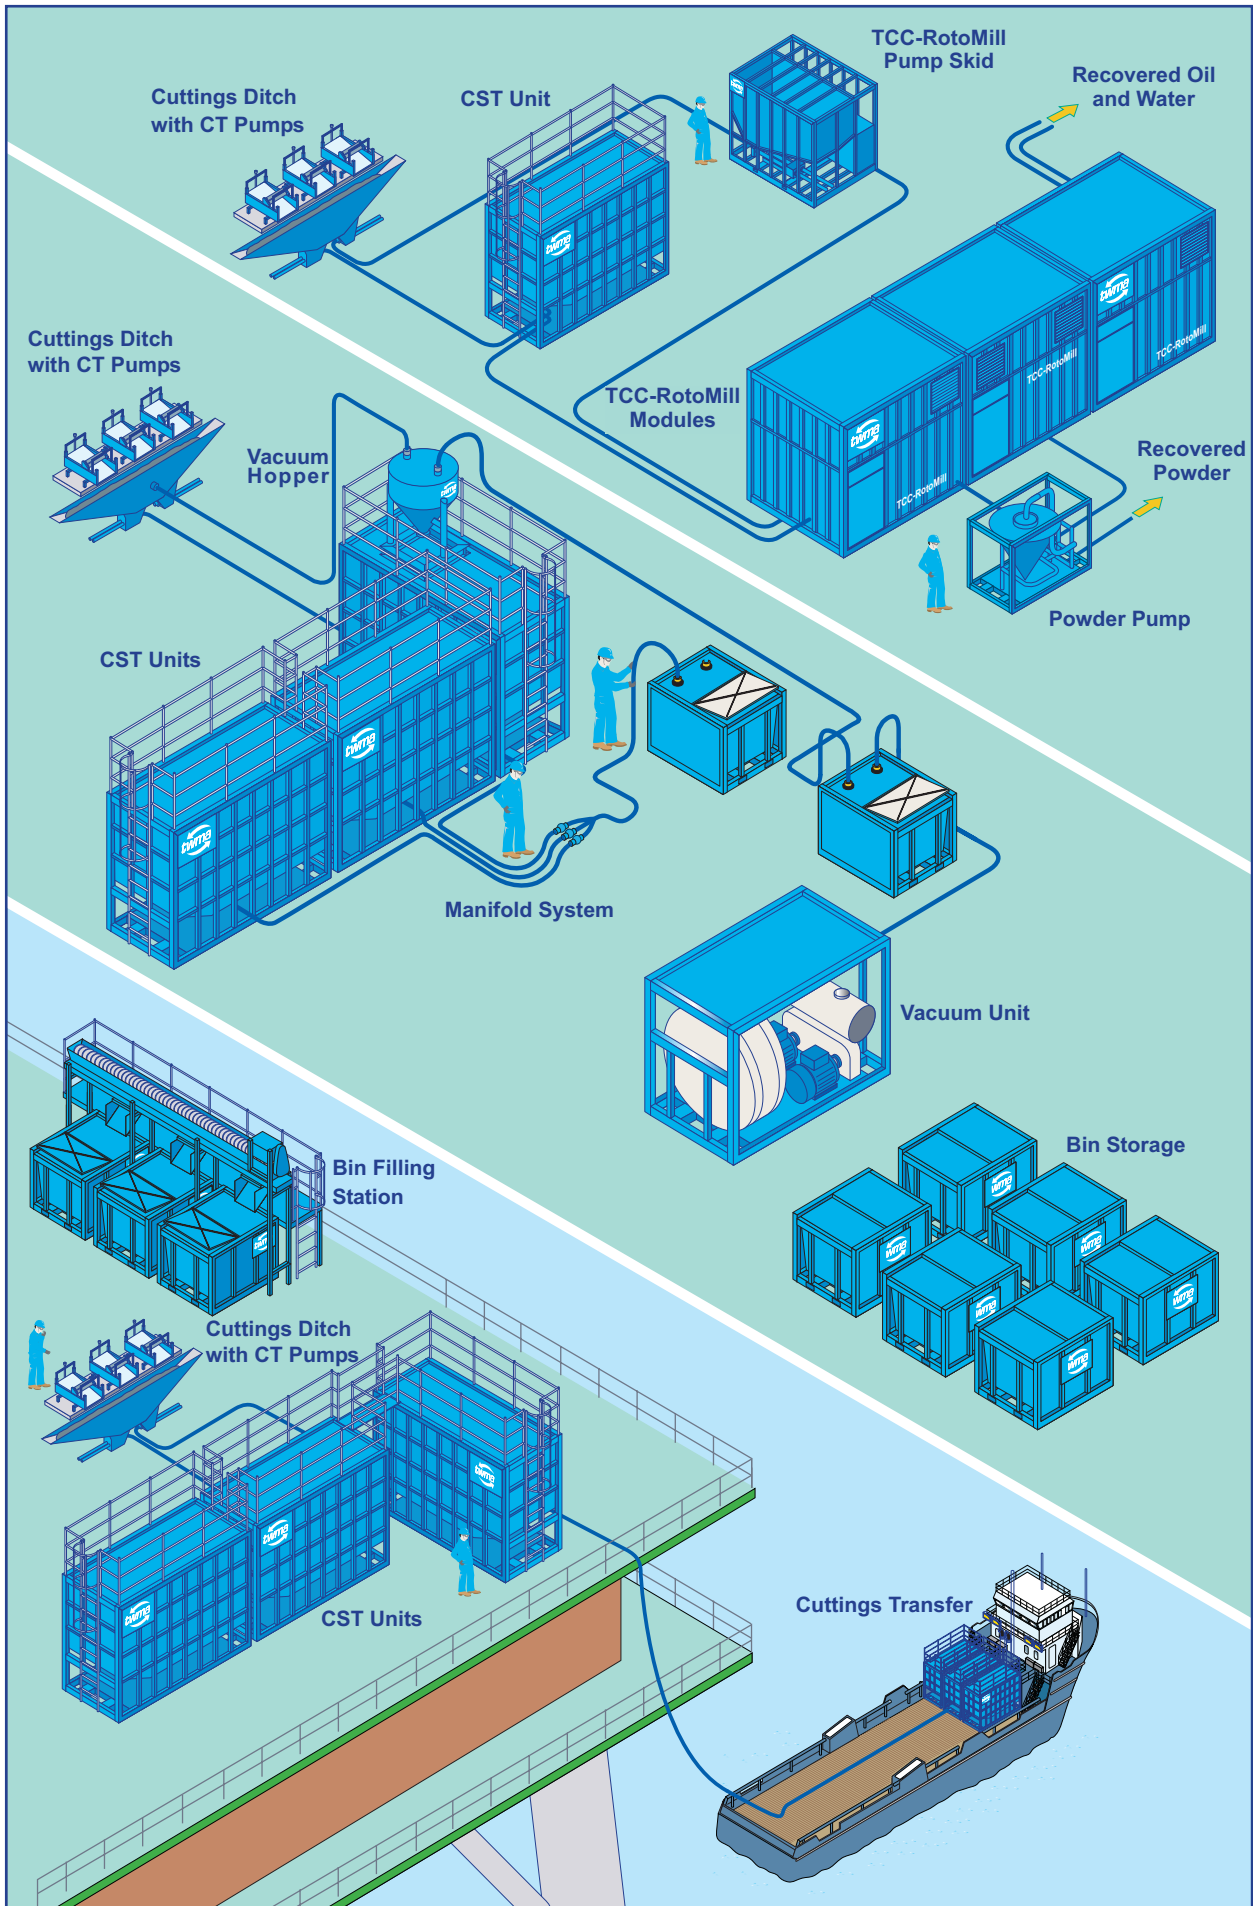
TCC-RotoMill Pump Skid

Recovered Oil and Water

Cuttings Ditch with CT Pumps

CST Unit

twma

TCC-RotoMill

TCC-RotoMill

TCC-RotoMill

Cuttings Ditch with CT Pumps

TCC-RotoMill Modules

Vacuum Hopper

Recovered Powder

Powder Pump

CST Units

Manifold System

Vacuum Unit

Bin Storage

Bin Filling Station

Cuttings Ditch with CT Pumps

CST Units

Cuttings Transfer